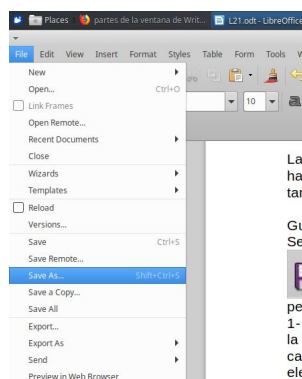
Places partes de la ventana de Writ... L21.odt - LibreOffice

File Edit View Insert Format Styles Table Form Tools W

New
Open... Ctrl+O
Link Frames
Open Remote...
Recent Documents
Close
Wizards
Templates
Reload
Versions...
Save Ctrl+S
Save Remote...
Save As... Shift+Ctrl+S
Save a Copy...
Save All
Export...
Export As
Send
Preview in Web Browser

10

La
ha
tar

Gu
Se

pe
1-
la
ca
ele